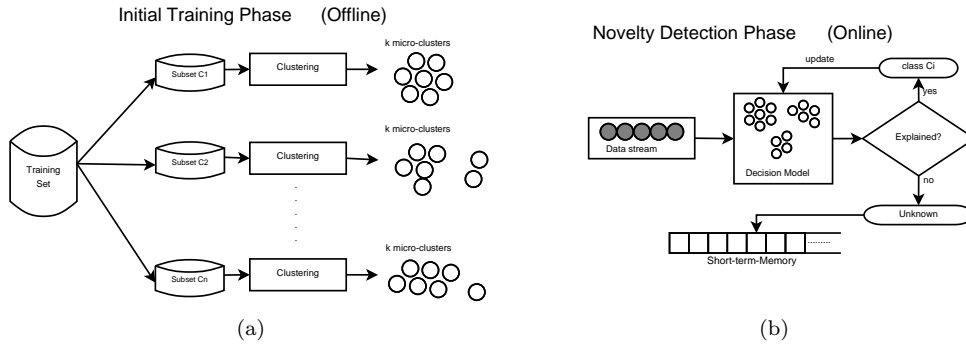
Initial Training Phase (Offline)

Training Set

Subset C1

Clustering

k micro-clusters

Subset C2

Clustering

k micro-clusters

Subset Cn

Clustering

k micro-clusters

(a)

Novelty Detection Phase (Online)

update

class Ci

yes

Data stream

Decision Model

Explained?

no

Unknown

Short-term-Memory

(b)